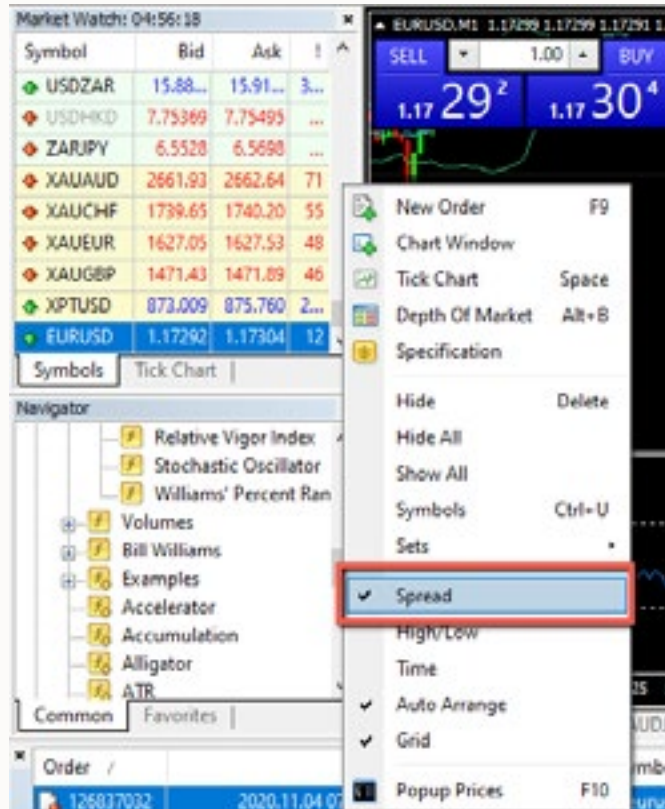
Market Watch: 04:56:18

| Symbol | Bid | Ask | ! |
|---|---|---|---|
| USDZAR | 15.88... | 15.91... | 3... |
| USDHKD | 7.75369 | 7.75495 | ... |
| ZARJPY | 6.5528 | 6.5698 | ... |
| XAUAUD | 2661.93 | 2662.64 | 71 |
| XAUCHF | 1739.65 | 1740.20 | 55 |
| XAUEUR | 1627.05 | 1627.53 | 48 |
| XAUGBP | 1471.43 | 1471.89 | 46 |
| XPTUSD | 873.009 | 875.760 | 2... |
| EURUSD | 1.17292 | 1.17304 | 12 |

Symbols | Tick Chart

Navigator
Relative Vigor Index
Stochastic Oscillator
Williams' Percent Ran
Volumes
Bill Williams
Examples
Accelerator
Accumulation
Alligator
ATR

Common | Favorites

Order /
126837032 2020.11.04 07

EURUSD.M1 1.17299 1.17299 1.17291 1
SELL 1.00 BUY
1.17 29 2 1.17 30 4

New Order F9
Chart Window
Tick Chart Space
Depth Of Market Alt+B
Specification
Hide Delete
Hide All
Show All
Symbols Ctrl+U
Sets
Spread
High/Low
Time
Auto Arrange
Grid
Popup Prices F10